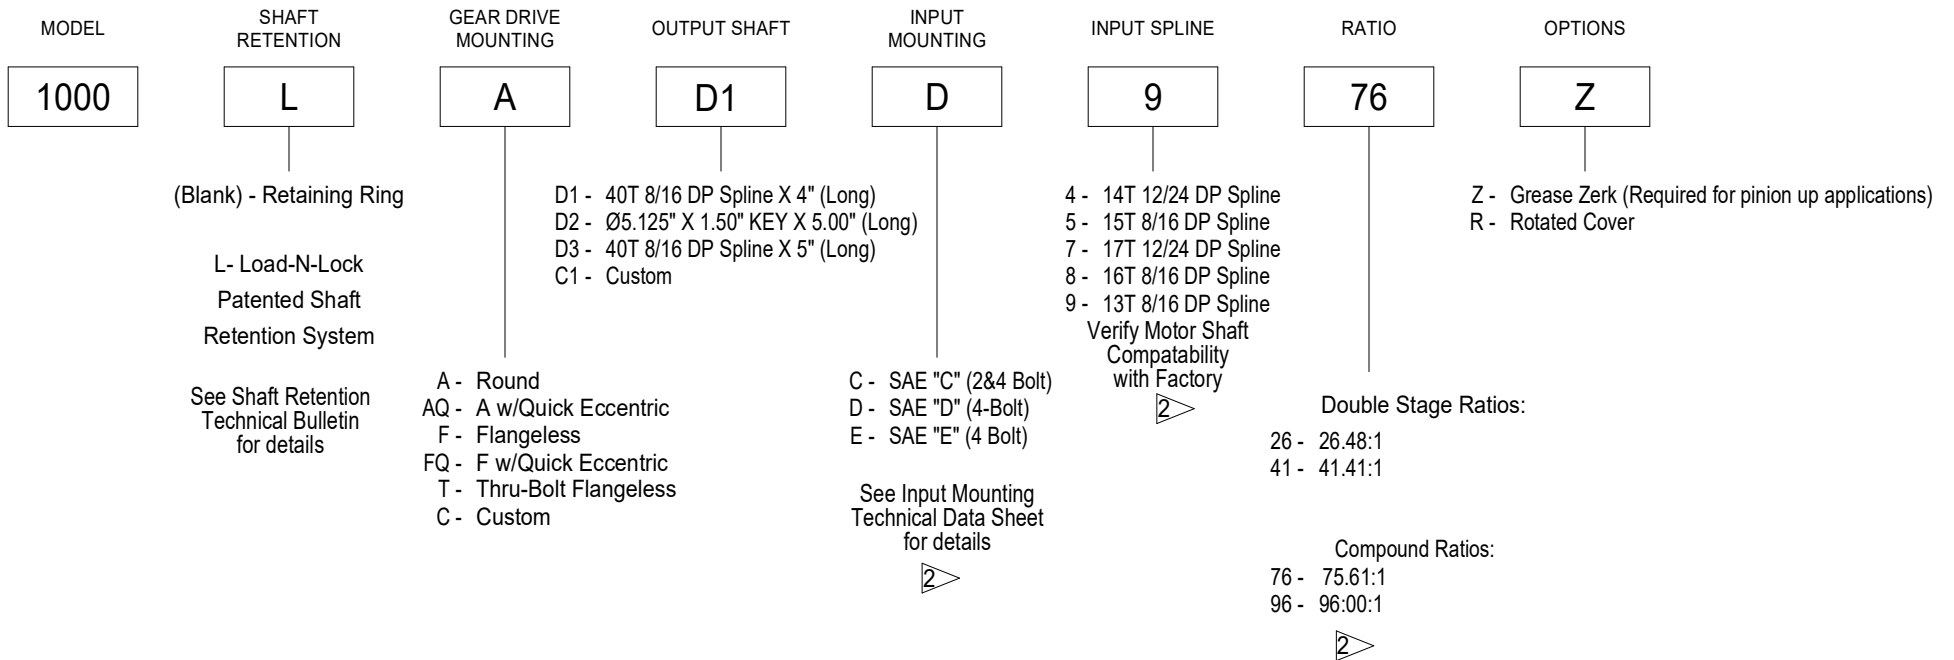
MODEL

1000

SHAFT RETENTION

L

(Blank) - Retaining Ring

L- Load-N-Lock
Patented Shaft
Retention System

See Shaft Retention Technical Bulletin for details

GEAR DRIVE MOUNTING

A

A - Round
AQ - A w/Quick Eccentric
F - Flangeless
FQ - F w/Quick Eccentric
T - Thru-Bolt Flangeless
C - Custom

OUTPUT SHAFT

D1

D1 - 40T 8/16 DP Spline X 4" (Long)
D2 - Ø5.125" X 1.50" KEY X 5.00" (Long)
D3 - 40T 8/16 DP Spline X 5" (Long)
C1 - Custom

INPUT MOUNTING

D

C - SAE "C" (2&4 Bolt)
D - SAE "D" (4-Bolt)
E - SAE "E" (4 Bolt)

See Input Mounting Technical Data Sheet for details

2

INPUT SPLINE

9

4 - 14T 12/24 DP Spline
5 - 15T 8/16 DP Spline
7 - 17T 12/24 DP Spline
8 - 16T 8/16 DP Spline
9 - 13T 8/16 DP Spline
Verify Motor Shaft Compatability with Factory

2

RATIO

76

Double Stage Ratios:
26 - 26.48:1
41 - 41.41:1

Compound Ratios:
76 - 75.61:1
96 - 96:00:1

2

OPTIONS

Z

Z - Grease Zerk (Required for pinion up applications)
R - Rotated Cover